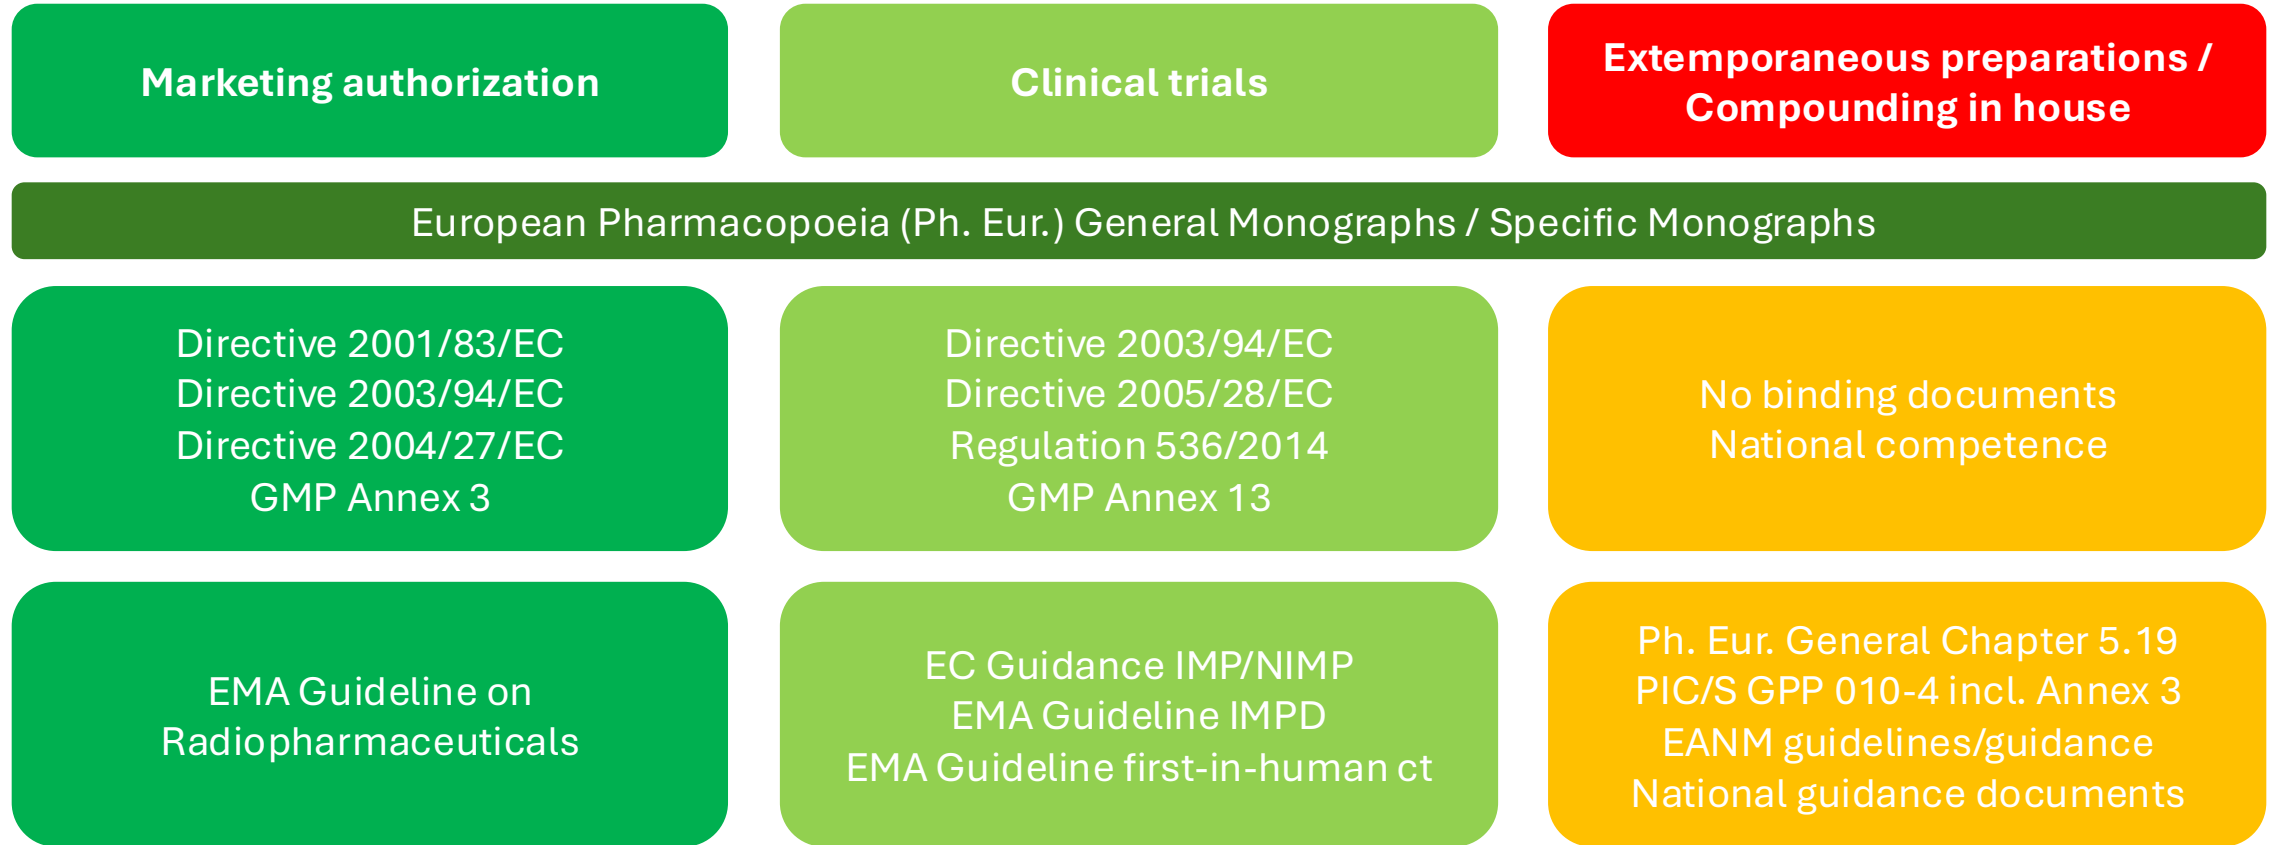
Marketing authorization

Clinical trials

Extemporaneous preparations / Compounding in house

European Pharmacopoeia (Ph. Eur.) General Monographs / Specific Monographs

Directive 2001/83/EC
Directive 2003/94/EC
Directive 2004/27/EC
GMP Annex 3

Directive 2003/94/EC
Directive 2005/28/EC
Regulation 536/2014
GMP Annex 13

No binding documents
National competence

EMA Guideline on Radiopharmaceuticals

EC Guidance IMP/NIMP
EMA Guideline IMPD
EMA Guideline first-in-human ct

Ph. Eur. General Chapter 5.19
PIC/S GPP 010-4 incl. Annex 3
EANM guidelines/guidance
National guidance documents